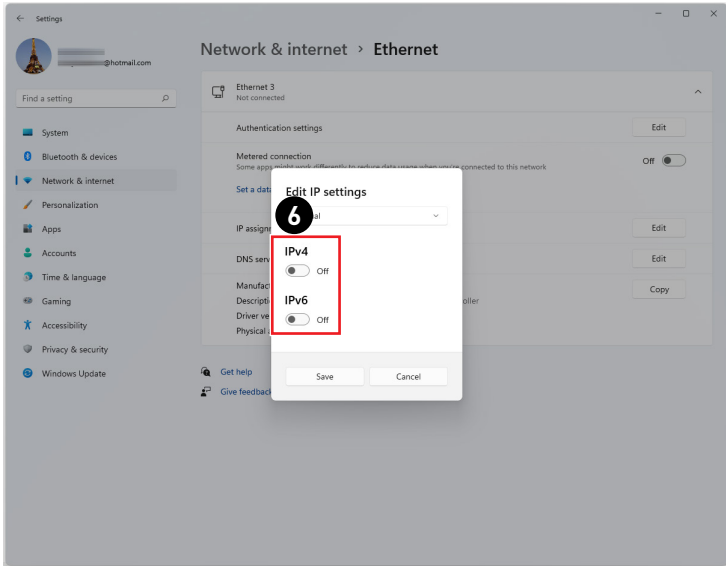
Settings

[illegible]@hotmail.com

Find a setting

System
Bluetooth & devices
Network & internet
Personalization
Apps
Accounts
Time & language
Gaming
Accessibility
Privacy & security
Windows Update

Network & internet > Ethernet

Ethernet 3
Not connected

Authentication settings
Edit

Metered connection
Some apps might work differently to reduce data usage when you're connected to this network
Off

Set a data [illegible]

IP assign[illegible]
Edit

DNS serv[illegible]
Edit

Manufac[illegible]
Descripti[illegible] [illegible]oller
Driver ve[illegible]
Physical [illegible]
Copy

Get help
Give feedback

Edit IP settings
6
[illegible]al

IPv4
Off

IPv6
Off

Save
Cancel